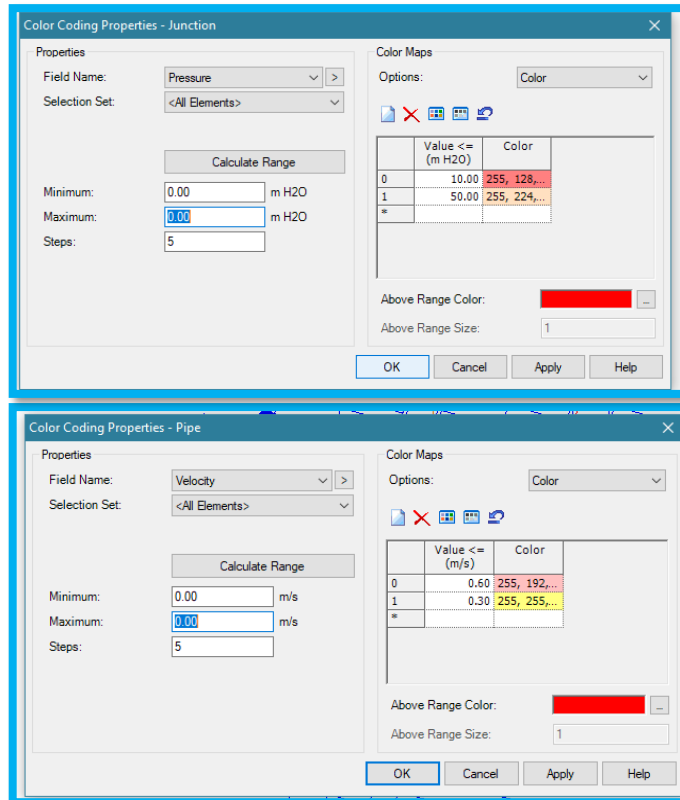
Color Coding Properties - Junction

Properties

Field Name: Pressure >

Selection Set: <All Elements>

Calculate Range

Minimum: 0.00 m H2O

Maximum: 0.00 m H2O

Steps: 5

Color Maps

Options: Color

| | Value <= (m H2O) | Color |
|---|---|---|
| 0 | 10.00 | 255, 128,... |
| 1 | 50.00 | 255, 224,... |
| * | | |

Above Range Color: ...

Above Range Size: 1

OK Cancel Apply Help

Color Coding Properties - Pipe

Properties

Field Name: Velocity >

Selection Set: <All Elements>

Calculate Range

Minimum: 0.00 m/s

Maximum: 0.00 m/s

Steps: 5

Color Maps

Options: Color

| | Value <= (m/s) | Color |
|---|---|---|
| 0 | 0.60 | 255, 192,... |
| 1 | 0.30 | 255, 255,... |
| * | | |

Above Range Color: ...

Above Range Size: 1

OK Cancel Apply Help